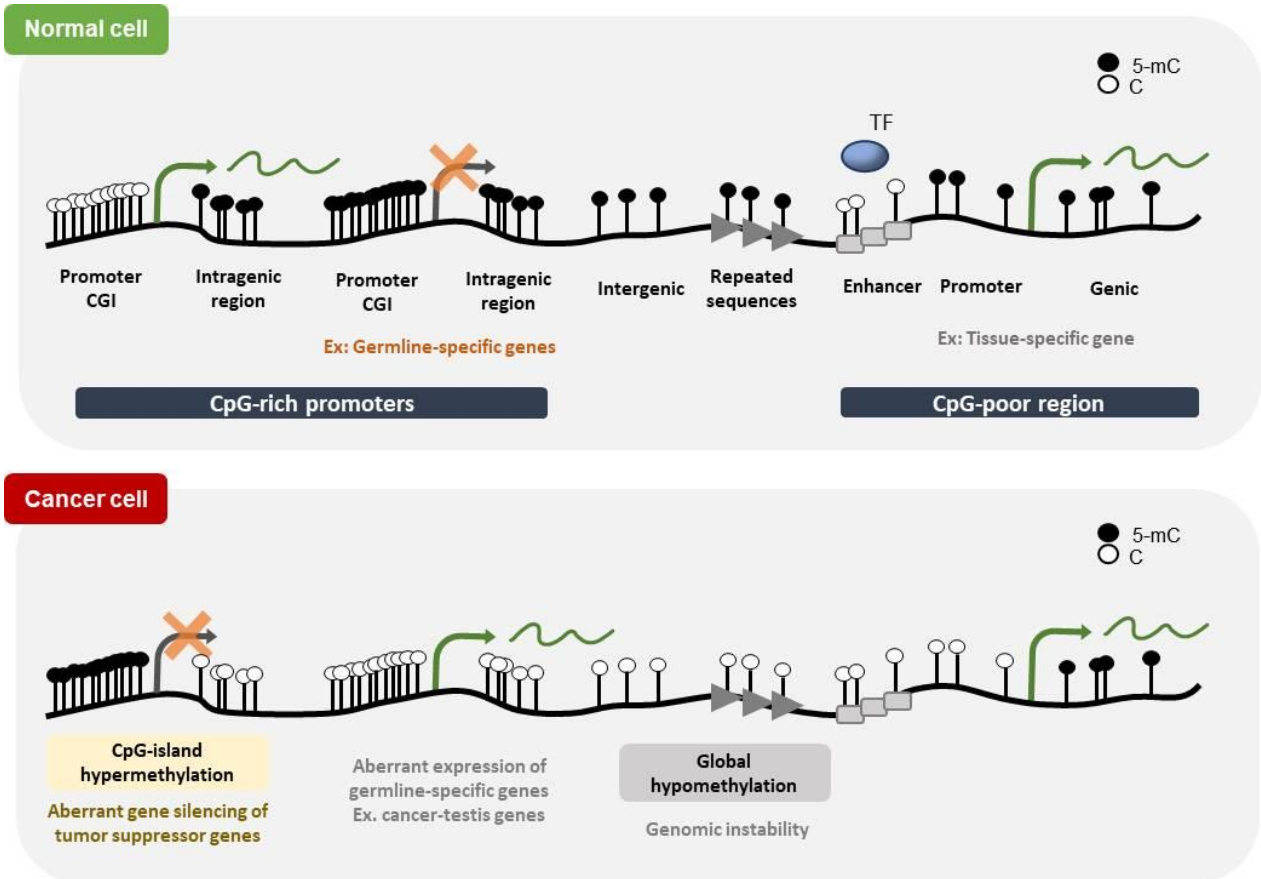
Normal cell

5-mC
C

TF

Promoter CGI

Intragenic region

Promoter CGI

Intragenic region

Intergenic

Repeated sequences

Enhancer

Promoter

Genic

Ex: Germline-specific genes

Ex: Tissue-specific gene

CpG-rich promoters

CpG-poor region

Cancer cell

5-mC
C

CpG-island hypermethylation

Aberrant gene silencing of tumor suppressor genes

Aberrant expression of germline-specific genes
Ex. cancer-testis genes

Global hypomethylation

Genomic instability